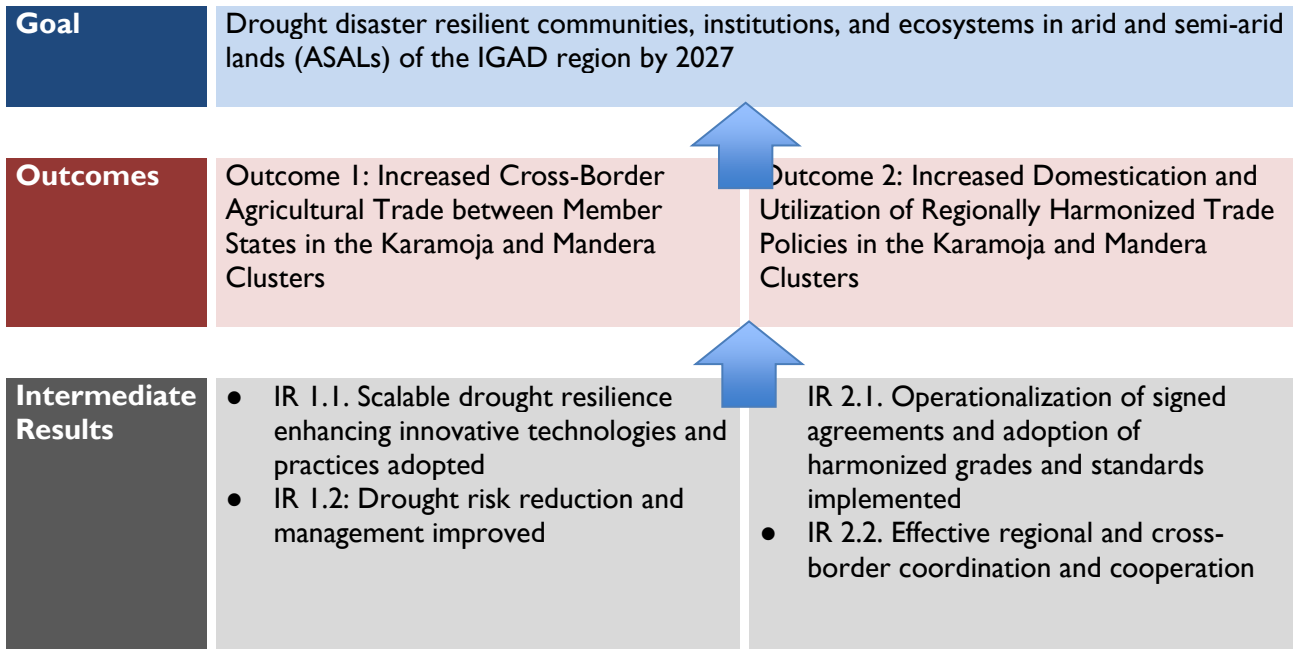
Goal

Drought disaster resilient communities, institutions, and ecosystems in arid and semi-arid lands (ASALs) of the IGAD region by 2027

Outcomes

Outcome 1: Increased Cross-Border Agricultural Trade between Member States in the Karamoja and Mandera Clusters

Outcome 2: Increased Domestication and Utilization of Regionally Harmonized Trade Policies in the Karamoja and Mandera Clusters

Intermediate Results

- IR 1.1. Scalable drought resilience enhancing innovative technologies and practices adopted
- IR 1.2: Drought risk reduction and management improved

- IR 2.1. Operationalization of signed agreements and adoption of harmonized grades and standards implemented
- IR 2.2. Effective regional and cross-border coordination and cooperation